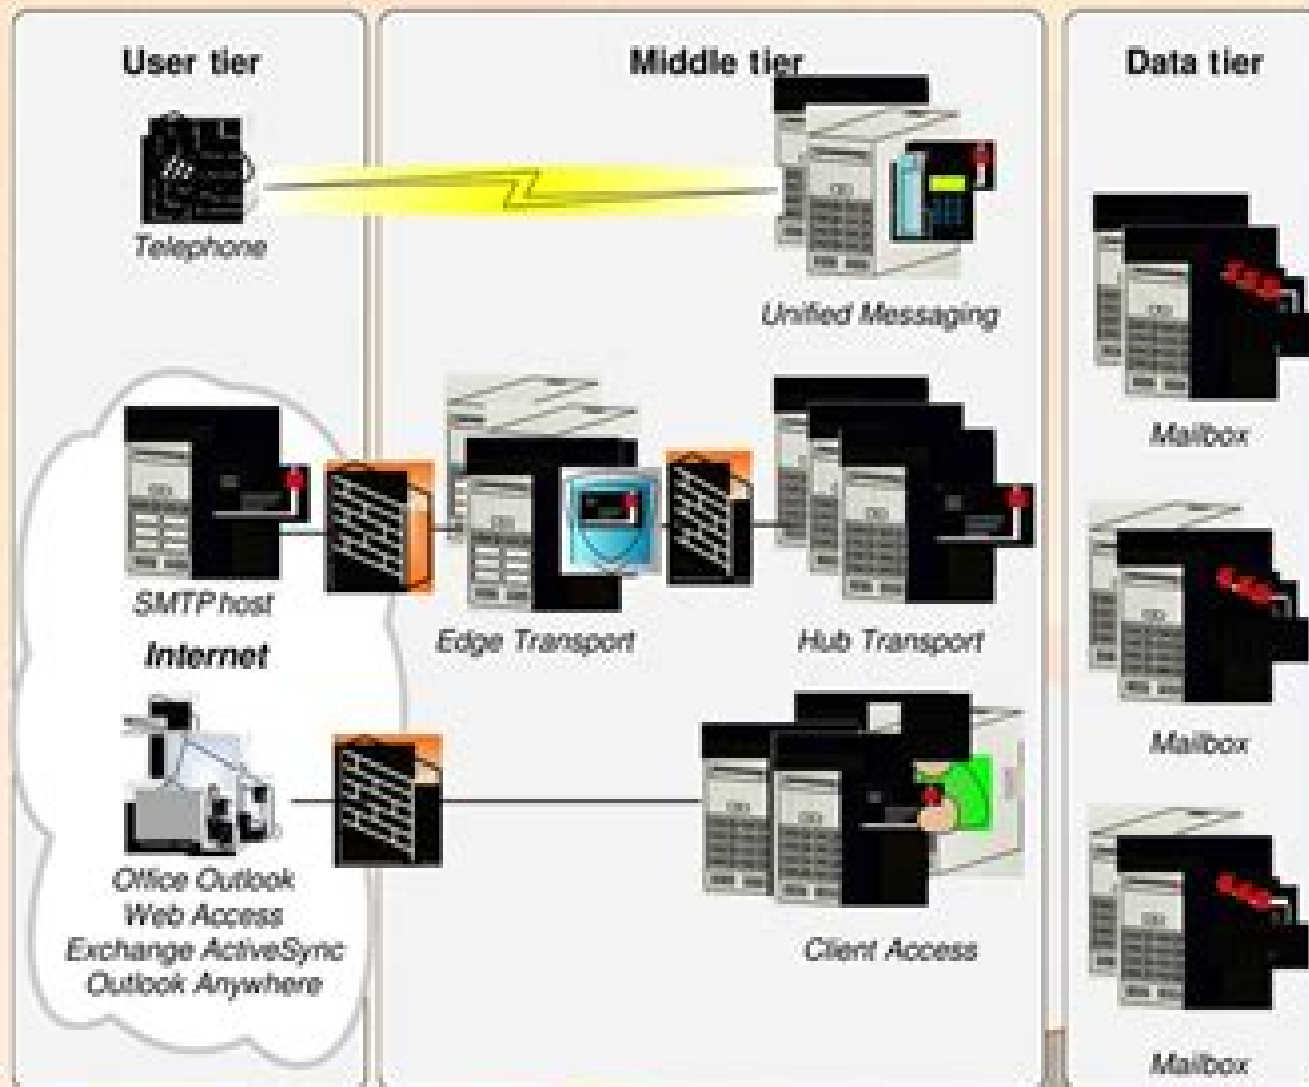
User tier

Middle tier

Data tier

Telephone

Unified Messaging

Mailbox

SMTP host

Internet

Edge Transport

Hub Transport

Mailbox

Office Outlook Web Access Exchange ActiveSync Outlook Anywhere

Client Access

Mailbox